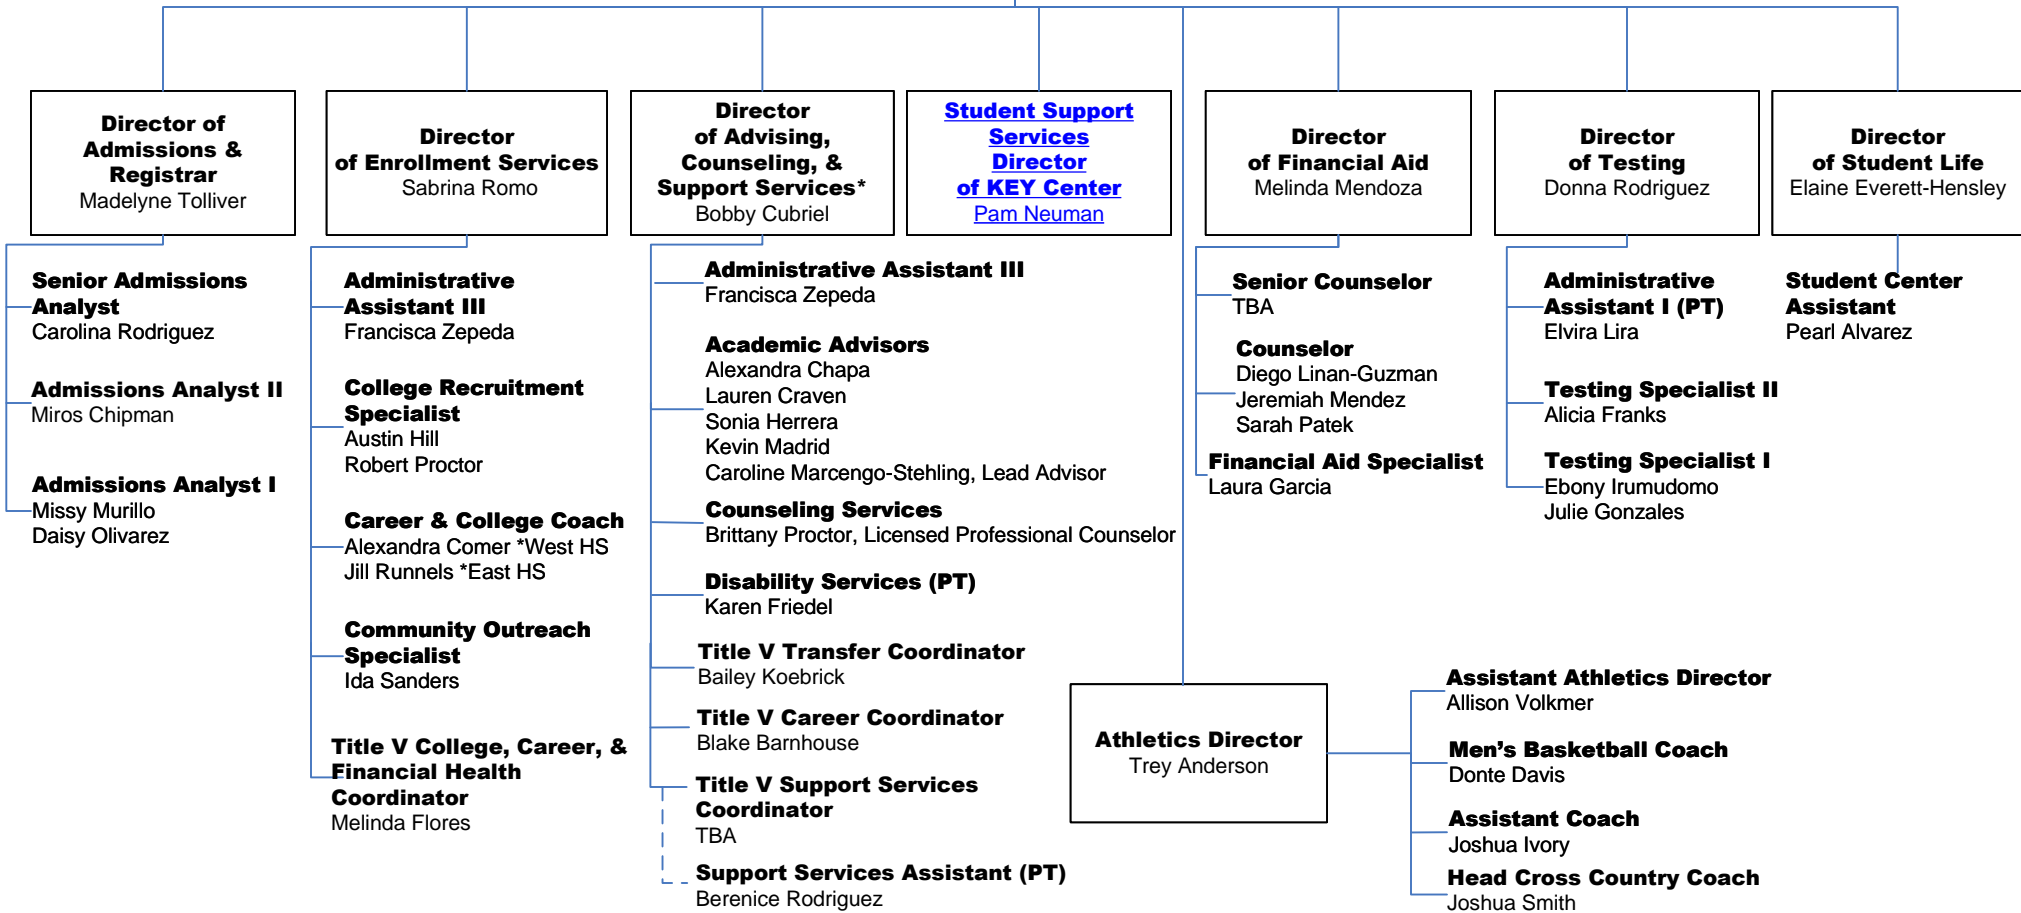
**Director of Admissions & Registrar**
Madelyne Tolliver

**Director of Enrollment Services**
Sabrina Romo

**Director of Advising, Counseling, & Support Services***
Bobby Cubriel

**Student Support Services Director of KEY Center**
Pam Neuman

**Director of Financial Aid**
Melinda Mendoza

**Director of Testing**
Donna Rodriguez

**Director of Student Life**
Elaine Everett-Hensley

**Senior Admissions Analyst**
Carolina Rodriguez

**Admissions Analyst II**
Miros Chipman

**Admissions Analyst I**
Missy Murillo
Daisy Olivarez

**Administrative Assistant III**
Francisca Zepeda

**College Recruitment Specialist**
Austin Hill
Robert Proctor

**Career & College Coach**
Alexandra Comer *West HS
Jill Runnels *East HS

**Community Outreach Specialist**
Ida Sanders

**Title V College, Career, & Financial Health Coordinator**
Melinda Flores

**Administrative Assistant III**
Francisca Zepeda

**Academic Advisors**
Alexandra Chapa
Lauren Craven
Sonia Herrera
Kevin Madrid
Caroline Marcengo-Stehling, Lead Advisor

**Counseling Services**
Brittany Proctor, Licensed Professional Counselor

**Disability Services (PT)**
Karen Friedel

**Title V Transfer Coordinator**
Bailey Koebrick

**Title V Career Coordinator**
Blake Barnhouse

**Title V Support Services Coordinator**
TBA

**Support Services Assistant (PT)**
Berenice Rodriguez

**Senior Counselor**
TBA

**Counselor**
Diego Linan-Guzman
Jeremiah Mendez
Sarah Patek

**Financial Aid Specialist**
Laura Garcia

**Administrative Assistant I (PT)**
Elvira Lira

**Testing Specialist II**
Alicia Franks

**Testing Specialist I**
Ebony Irumudomo
Julie Gonzales

**Student Center Assistant**
Pearl Alvarez

**Athletics Director**
Trey Anderson

**Assistant Athletics Director**
Allison Volkmer

**Men's Basketball Coach**
Donte Davis

**Assistant Coach**
Joshua Ivory

**Head Cross Country Coach**
Joshua Smith